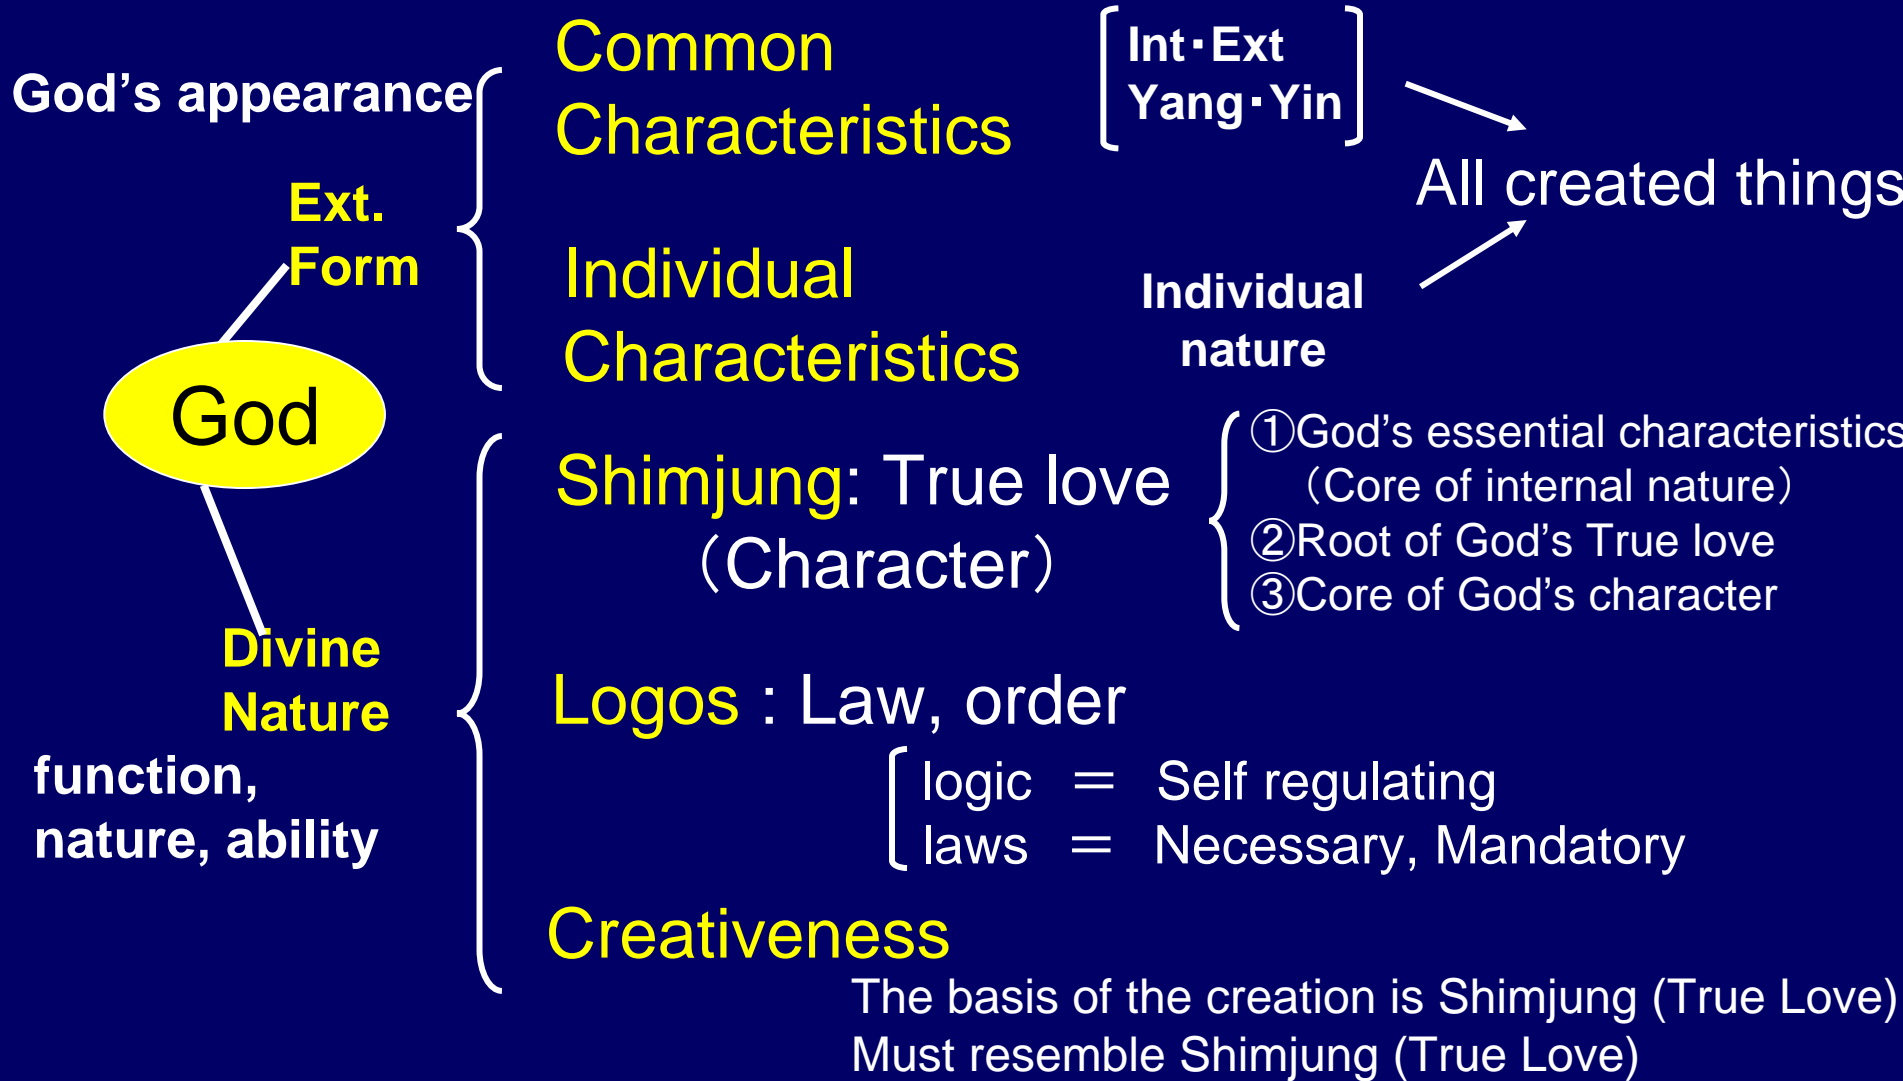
God's appearance

Ext. Form

God

Divine Nature

function, nature, ability

Common Characteristics

Int･Ext
Yang･Yin

All created things

Individual Characteristics

Individual nature

Shimjung: True love (Character)

①God's essential characteristics (Core of internal nature)
②Root of God's True love
③Core of God's character

Logos : Law, order

logic ＝ Self regulating
laws ＝ Necessary, Mandatory

Creativeness

The basis of the creation is Shimjung (True Love)
Must resemble Shimjung (True Love)